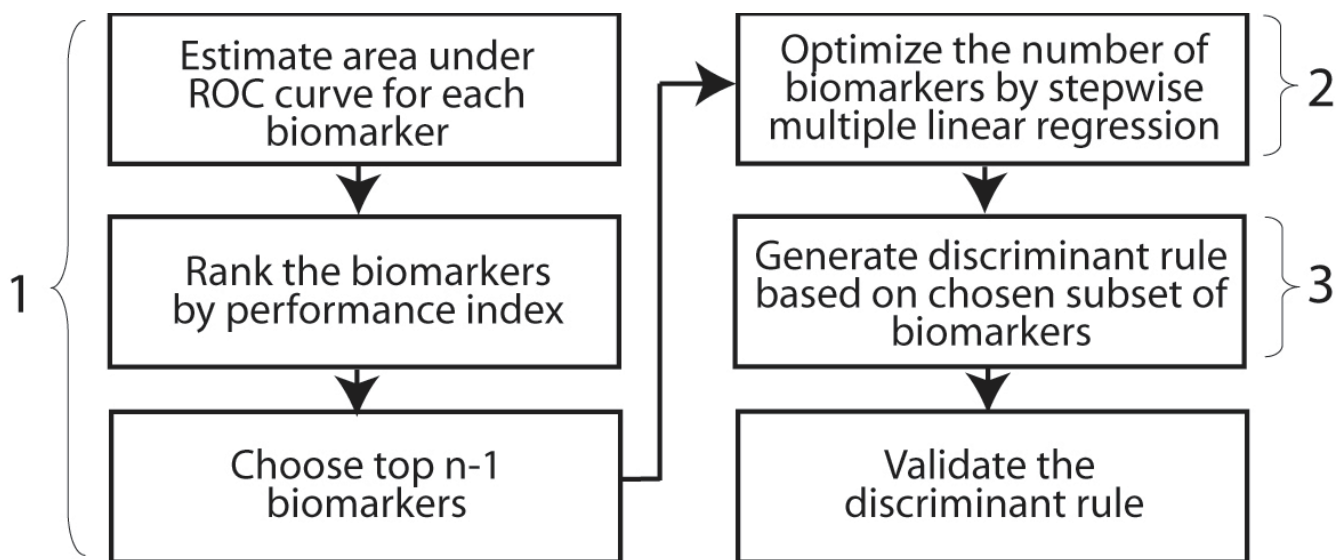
1

Estimate area under ROC curve for each biomarker

Rank the biomarkers by performance index

Choose top n-1 biomarkers

Optimize the number of biomarkers by stepwise multiple linear regression

2

Generate discriminant rule based on chosen subset of biomarkers

3

Validate the discriminant rule